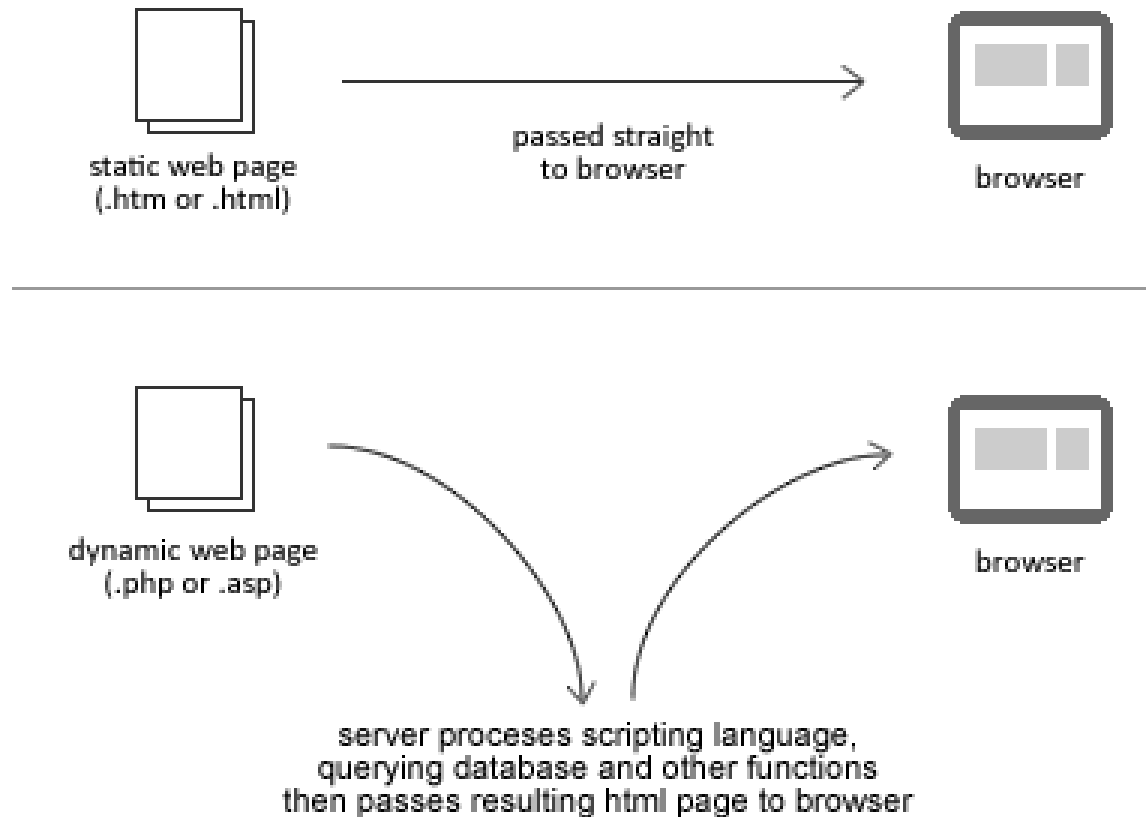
static web page
(.htm or .html)

passed straight
to browser

browser

dynamic web page
(.php or .asp)

browser

server proceses scripting language,
querying database and other functions
then passes resulting html page to browser